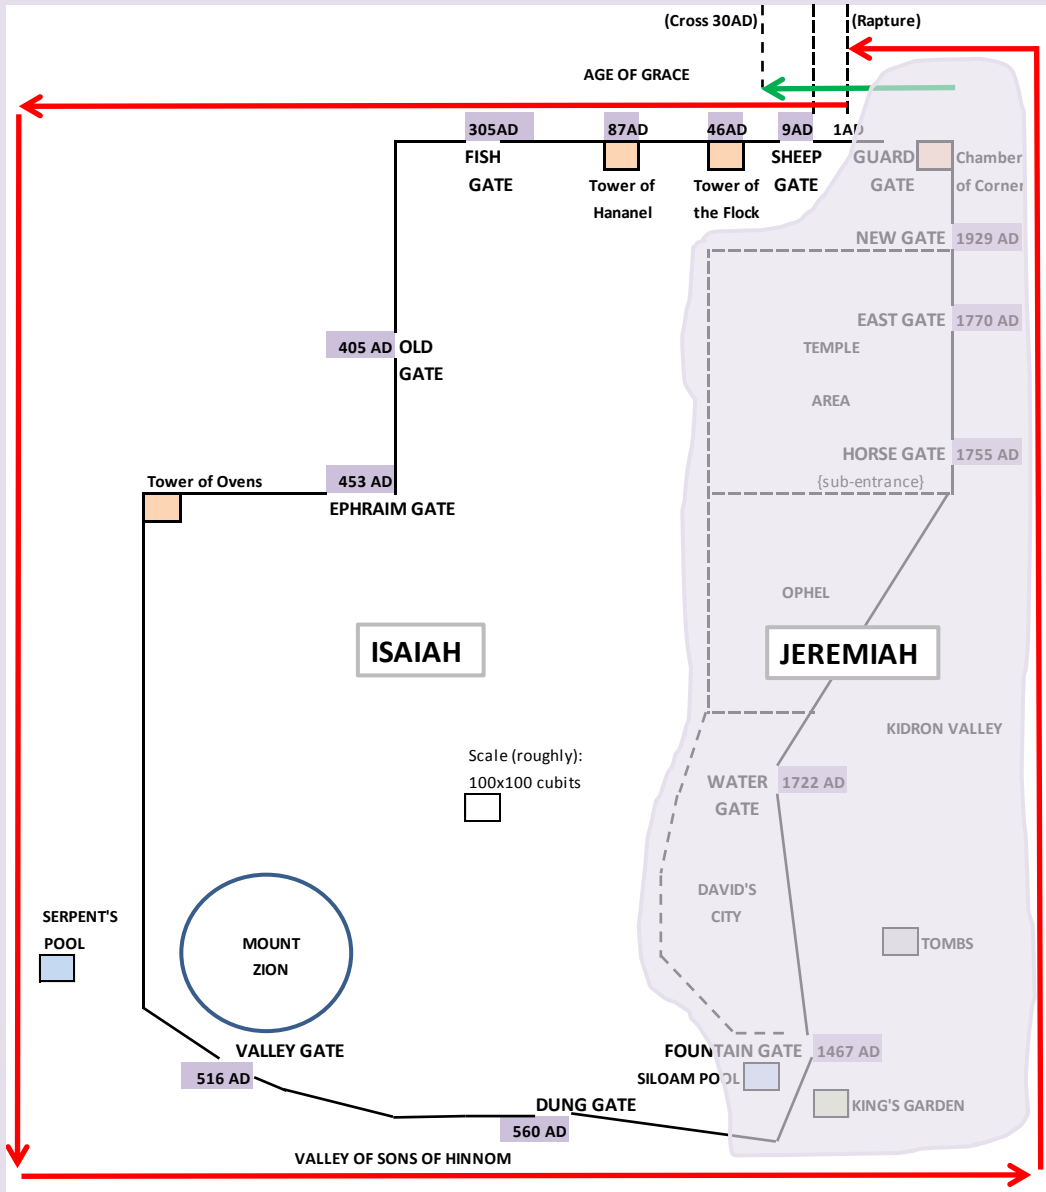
(Cross 30AD)
(Rapture)
AGE OF GRACE
305AD
87AD
46AD
9AD
1AD
FISH GATE
Tower of Hananel
Tower of the Flock
SHEEP GATE
GUARD GATE
Chamber of Corner
NEW GATE 1929 AD
EAST GATE 1770 AD
TEMPLE
AREA
HORSE GATE 1755 AD
{sub-entrance}
405 AD OLD GATE
Tower of Ovens
453 AD
EPHRAIM GATE
OPHEL
ISAIAH
JEREMIAH
KIDRON VALLEY
Scale (roughly): 100x100 cubits
WATER GATE 1722 AD
DAVID'S CITY
SERPENT'S POOL
MOUNT ZION
TOMBS
VALLEY GATE
516 AD
FOUNTAIN GATE 1467 AD
SILOAM POOL
KING'S GARDEN
DUNG GATE
560 AD
VALLEY OF SONS OF HINNOM